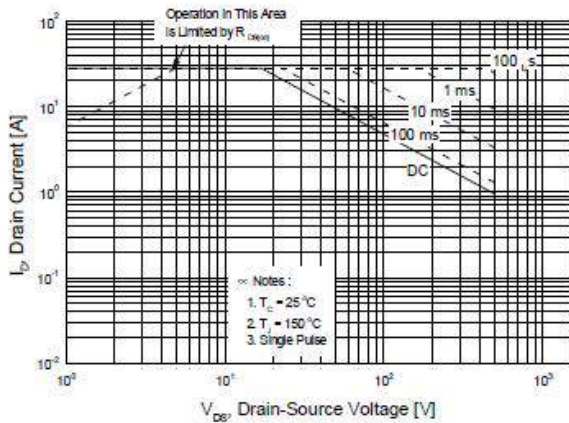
Operation In This Area Is Limited by $R_{DS(on)}$

$10^2$

$10^1$

$10^0$

$10^{-1}$

$10^{-2}$

100 s

1 ms

10 ms

100 ms

DC

$I_D$, Drain Current [A]

※ Notes :
1. $T_C = 25°C$
2. $T_J = 150°C$
3. Single Pulse

$10^0$

$10^1$

$10^2$

$10^3$

$V_{DS}$, Drain-Source Voltage [V]